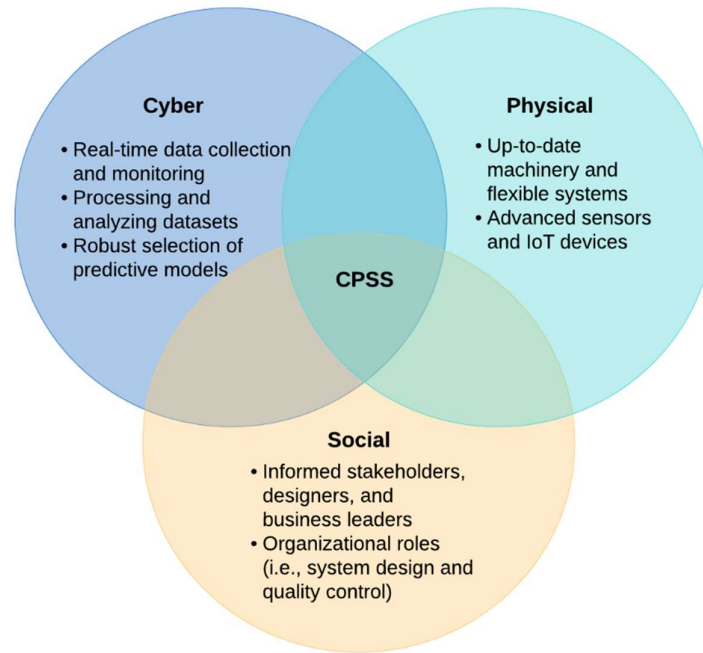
Cyber

• Real-time data collection and monitoring
• Processing and analyzing datasets
• Robust selection of predictive models

Physical

• Up-to-date machinery and flexible systems
• Advanced sensors and IoT devices

CPSS

Social

• Informed stakeholders, designers, and business leaders
• Organizational roles (i.e., system design and quality control)